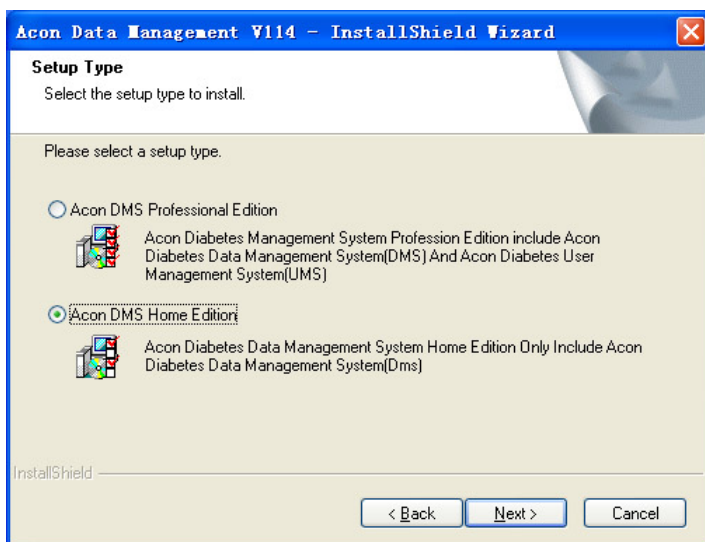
Acon Data Management V114 - InstallShield Wizard

Setup Type

Select the setup type to install.

Please select a setup type.

Acon DMS Professional Edition

Acon Diabetes Management System Profession Edition include Acon Diabetes Data Management System(DMS) And Acon Diabetes User Management System(UMS)

Acon DMS Home Edition

Acon Diabetes Data Management System Home Edition Only Include Acon Diabetes Data Management System(Dms)

InstallShield

< Back

Next >

Cancel